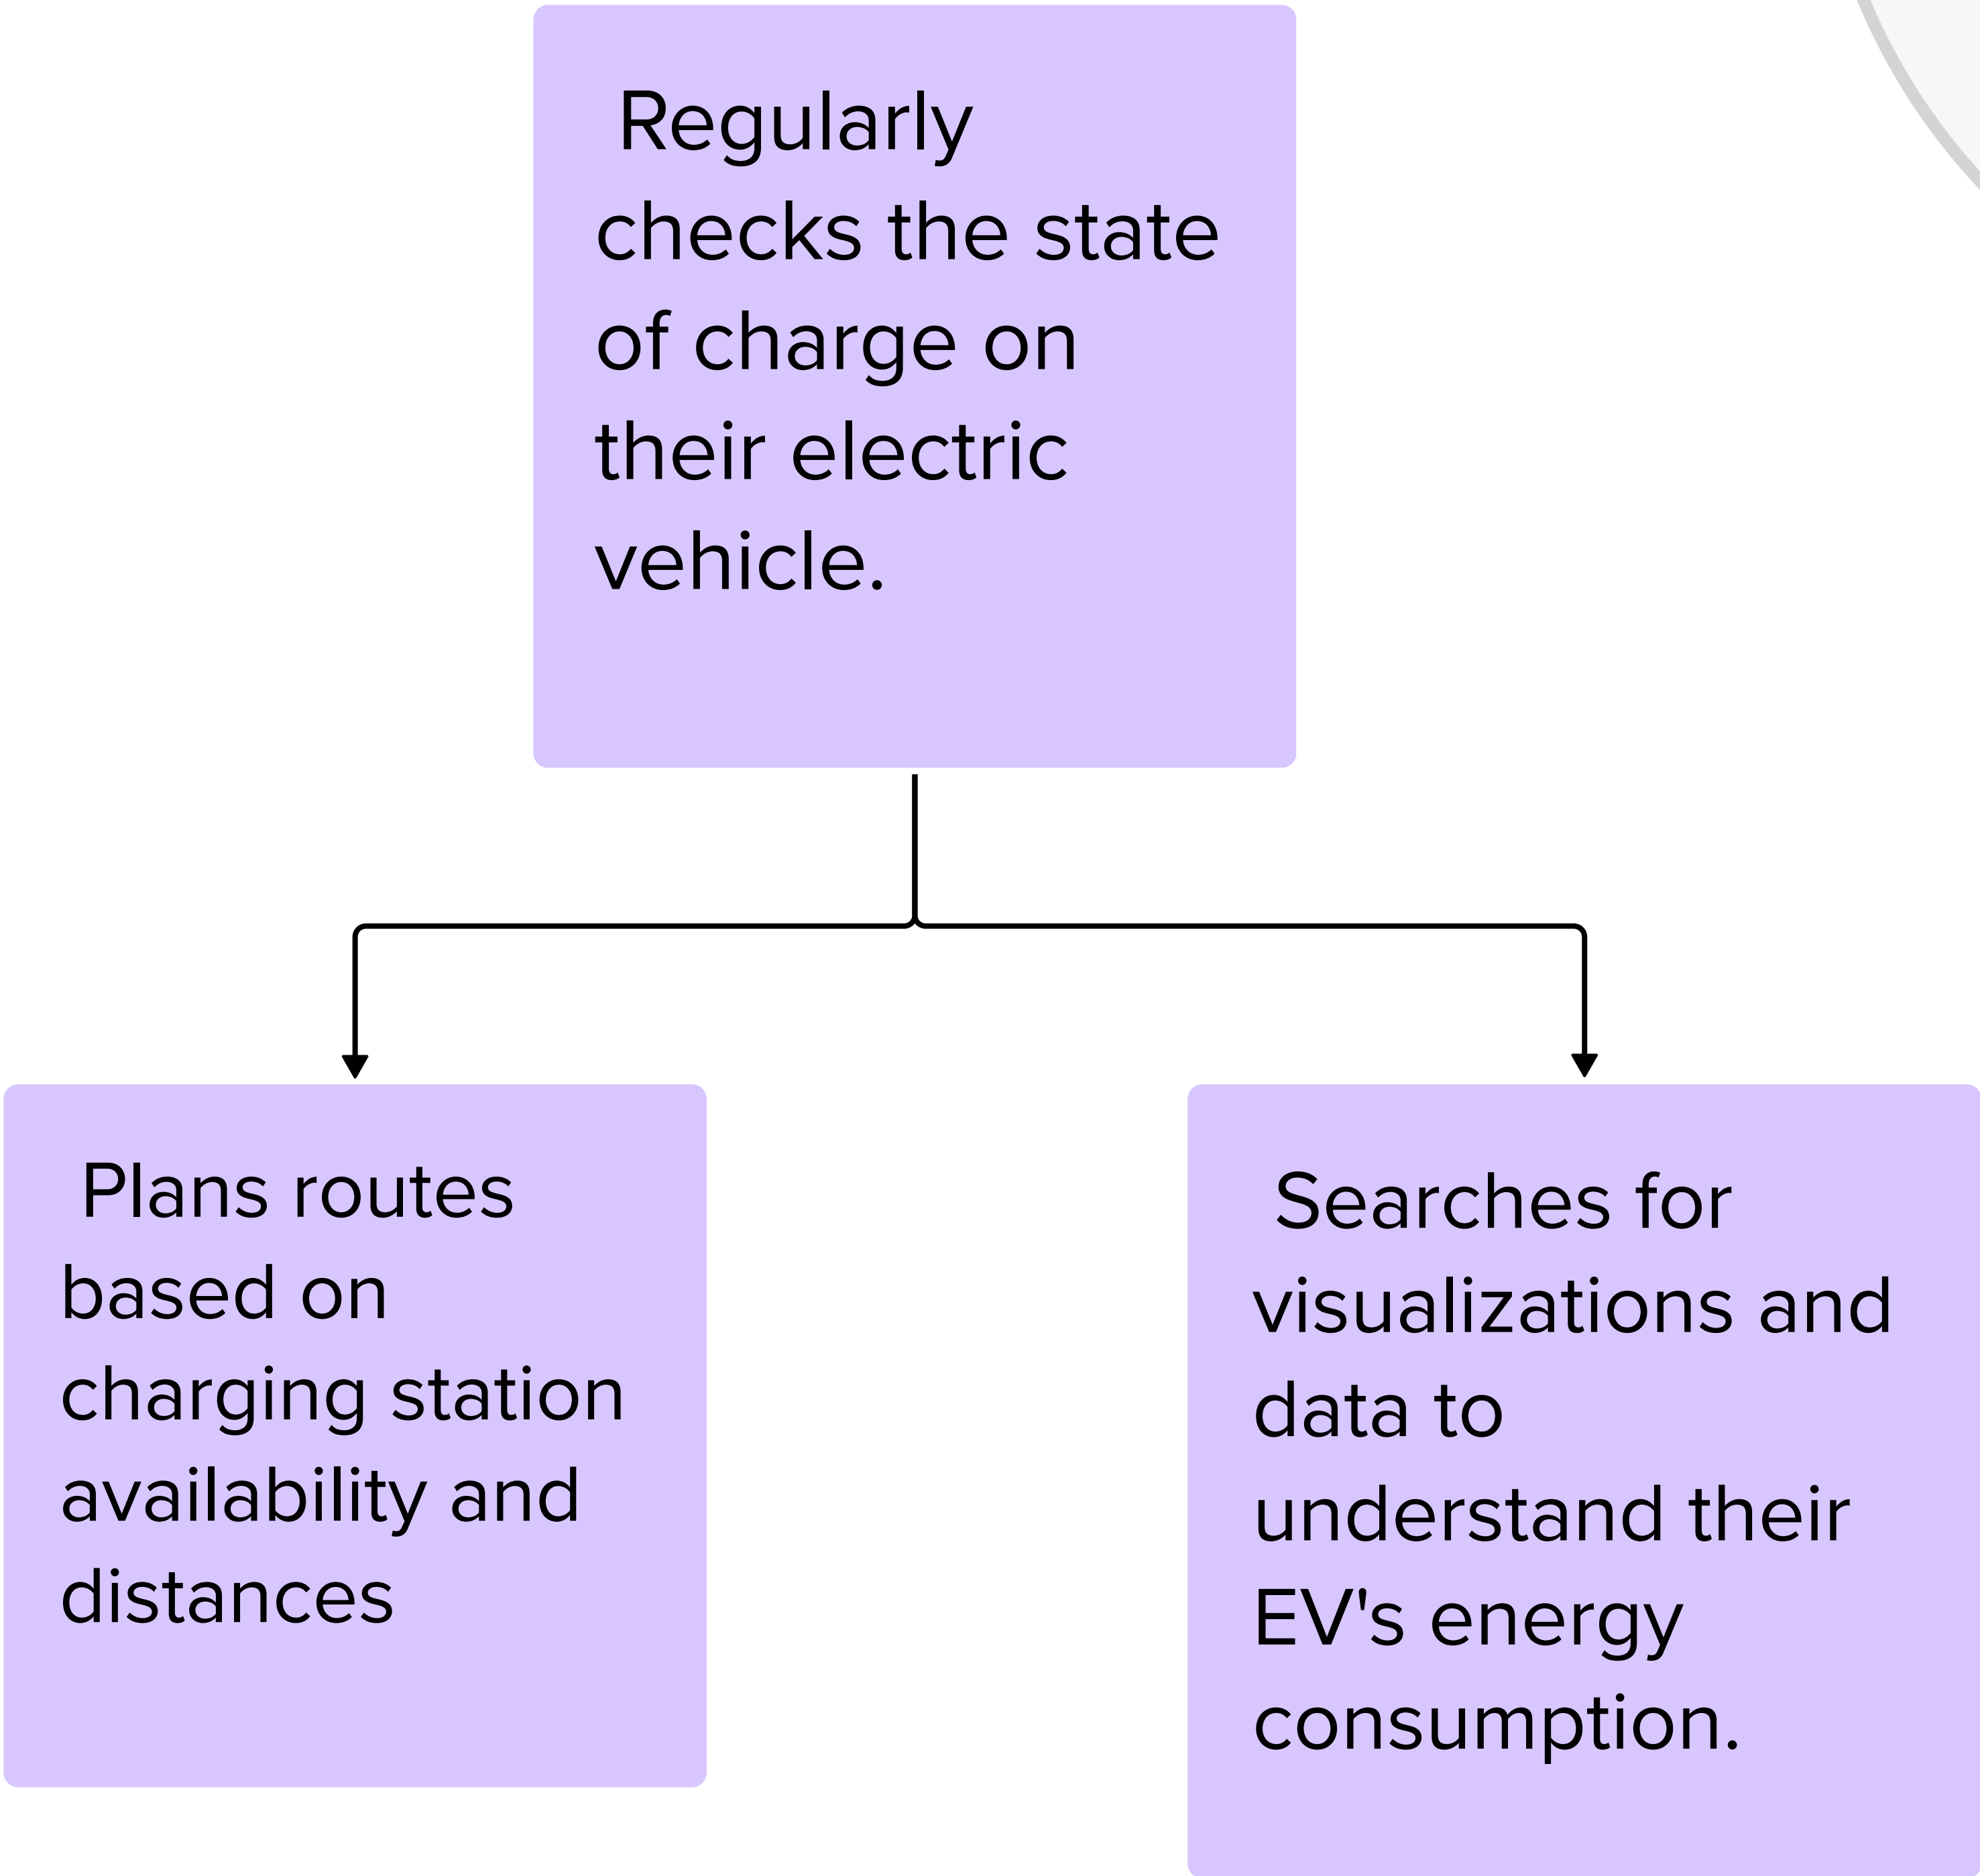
Regularly checks the state of charge on their electric vehicle.

Plans routes based on charging station availability and distances

Searches for visualizations and data to understand their EV's energy consumption.